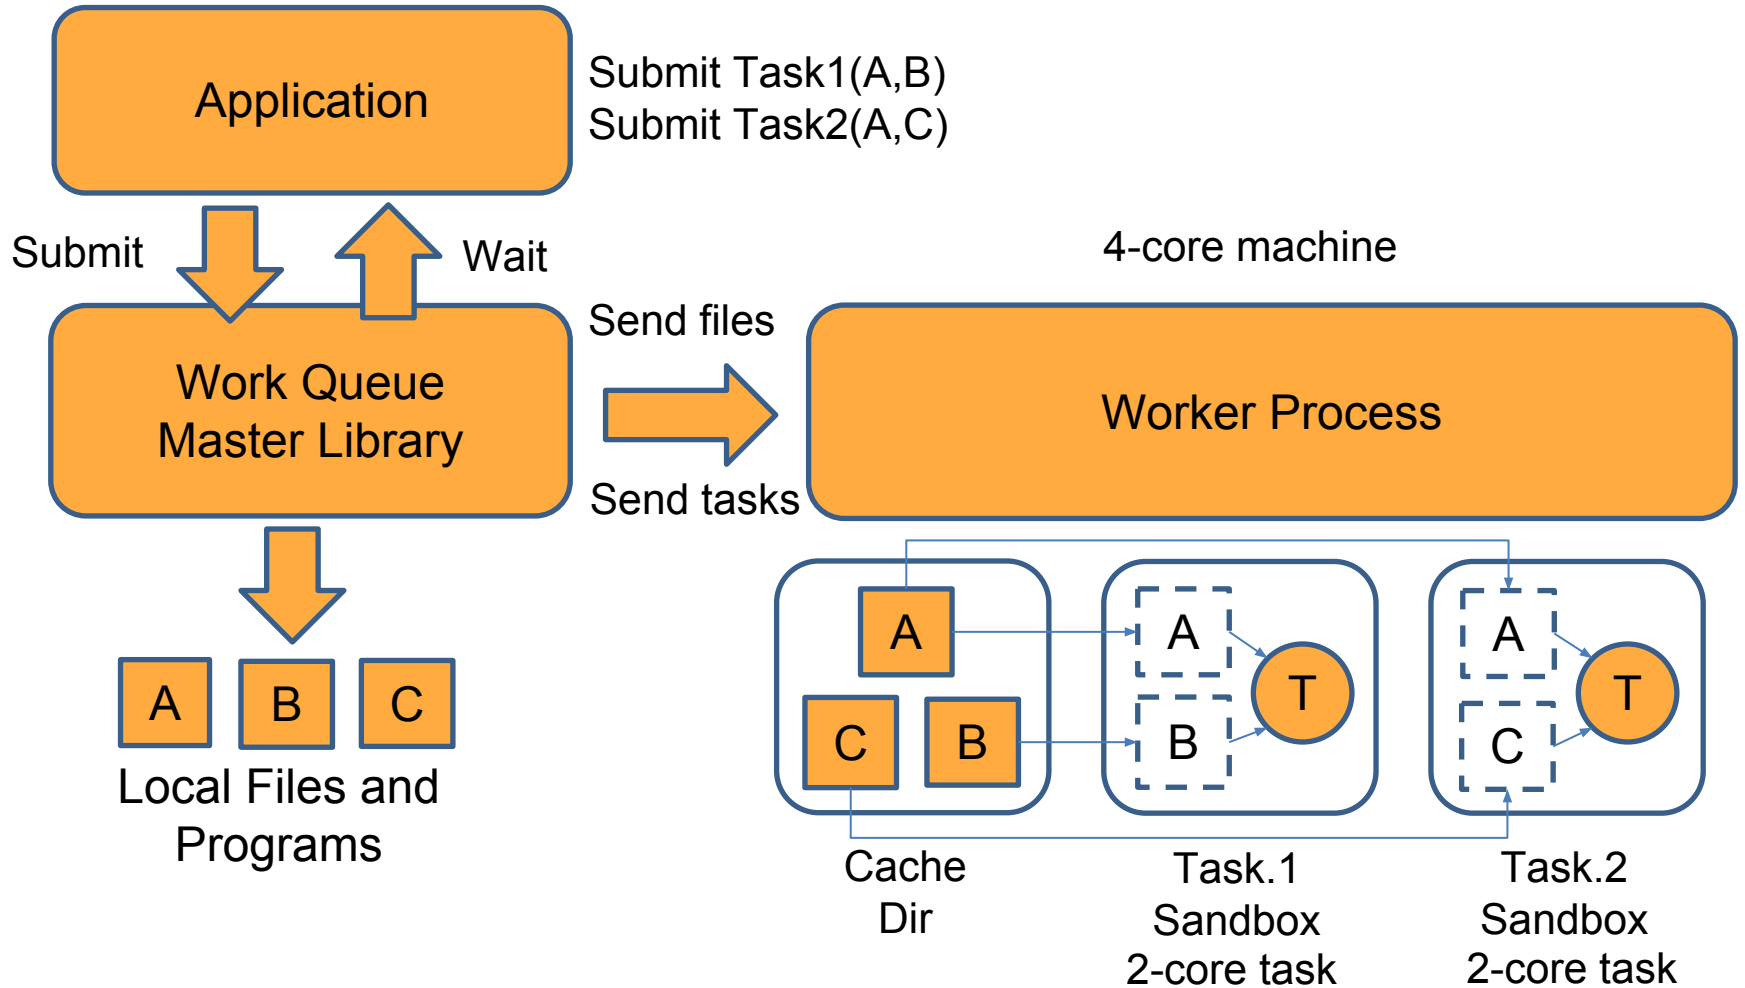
Application

Submit Task1(A,B)
Submit Task2(A,C)

Submit

Wait

4-core machine

Send files

Work Queue Master Library

Worker Process

Send tasks

A

A

A

T

T

B

C

B

C

A

B

C

Local Files and Programs

Cache Dir

Task.1 Sandbox 2-core task

Task.2 Sandbox 2-core task